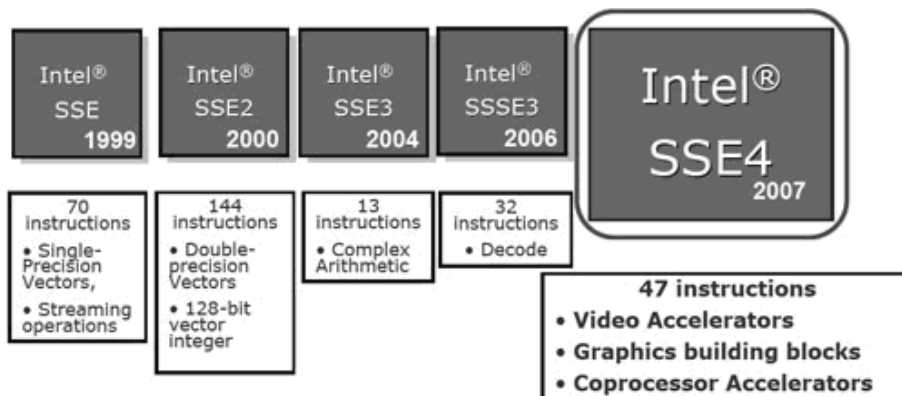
Intel®
SSE
1999

Intel®
SSE2
2000

Intel®
SSE3
2004

Intel®
SSSE3
2006

Intel®
SSE4
2007

70 instructions
• Single-Precision Vectors,
• Streaming operations

144 instructions
• Double-precision Vectors
• 128-bit vector integer

13 instructions
• Complex Arithmetic

32 instructions
• Decode

47 instructions
• Video Accelerators
• Graphics building blocks
• Coprocessor Accelerators